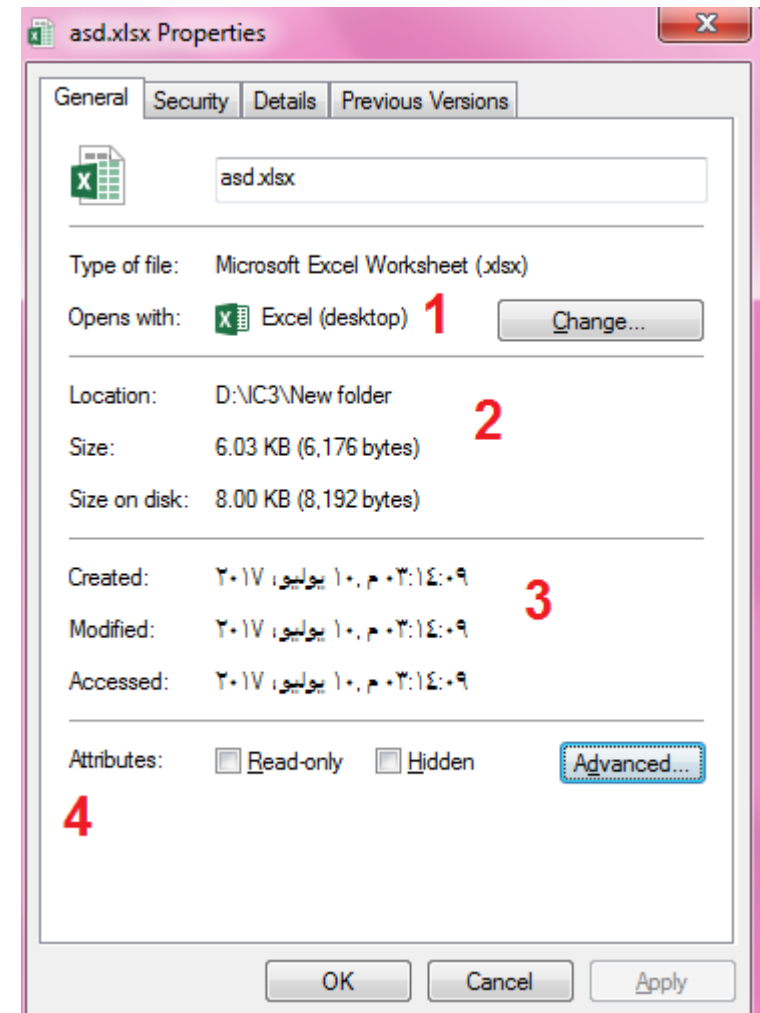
asd.xlsx Properties

General | Security | Details | Previous Versions

asd.xlsx

Type of file: Microsoft Excel Worksheet (.xlsx)

Opens with: Excel (desktop) 1 Change...

Location: D:\IC3\New folder 2

Size: 6.03 KB (6,176 bytes)

Size on disk: 8.00 KB (8,192 bytes)

Created: ١٠ يوليو، ٢٠١٧, ٠٣:١٤:٠٩ م 3

Modified: ١٠ يوليو، ٢٠١٧, ٠٣:١٤:٠٩ م

Accessed: ١٠ يوليو، ٢٠١٧, ٠٣:١٤:٠٩ م

Attributes: Read-only Hidden Advanced...

4

OK Cancel Apply